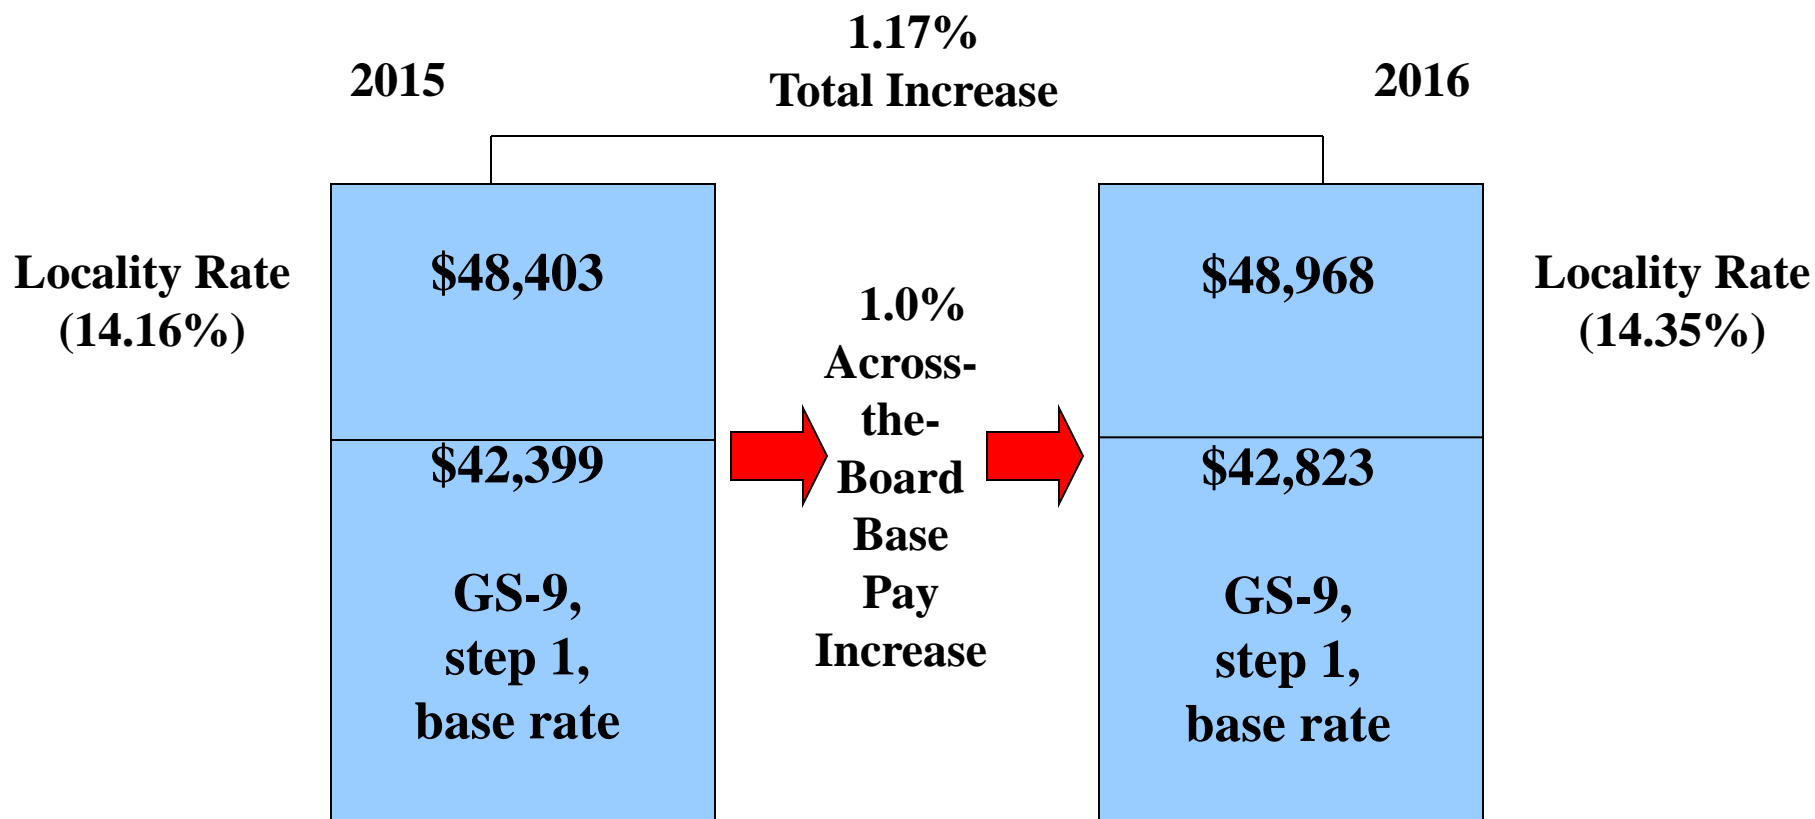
2015

1.17%
Total Increase

2016

Locality Rate
(14.16%)

$48,403

$42,399

GS-9,
step 1,
base rate

1.0%
Across-the-Board Base Pay Increase

$48,968

$42,823

GS-9,
step 1,
base rate

Locality Rate
(14.35%)